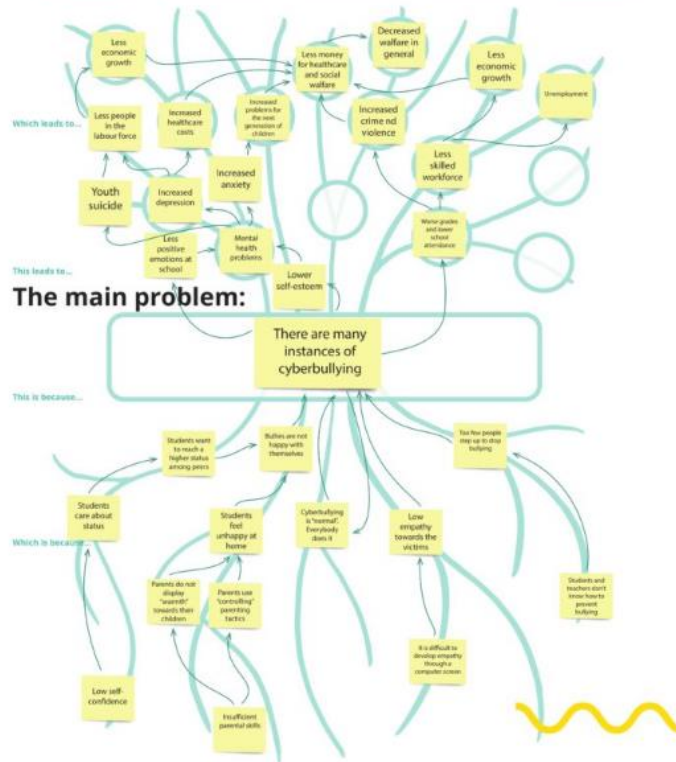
Less economic growth

Less money for healthcare and social walfare

Decreased walfare in general

Less economic growth

Unemployment

Which leads to...

Less people in the labour force

Increased healthcare costs

Increased problems for the next generation of children

Increased crime nd violence

Youth suicide

Increased depression

Increased anxiety

Less skilled workforce

Less positive emotions at school

Mental health problems

Worse grades and lower school attendance

This leads to...

Lower self-esteem

The main problem:

There are many instances of cyberbullying

This is because...

Students want to reach a higher status among peers

Bullies are not happy with themselves

Too few people step up to stop bullying

Students care about status

Students feel unhappy at home

Cyberbullying is "normal". Everybody does it

Low empathy towards the victims

Which is because...

Parents do not display "warmth" towards their children

Parents use "controlling" parenting tactics

Students and teachers don't know how to prevent bullying

It is difficult to develop empathy through a computer screen

Low self-confidence

Insufficient parental skills